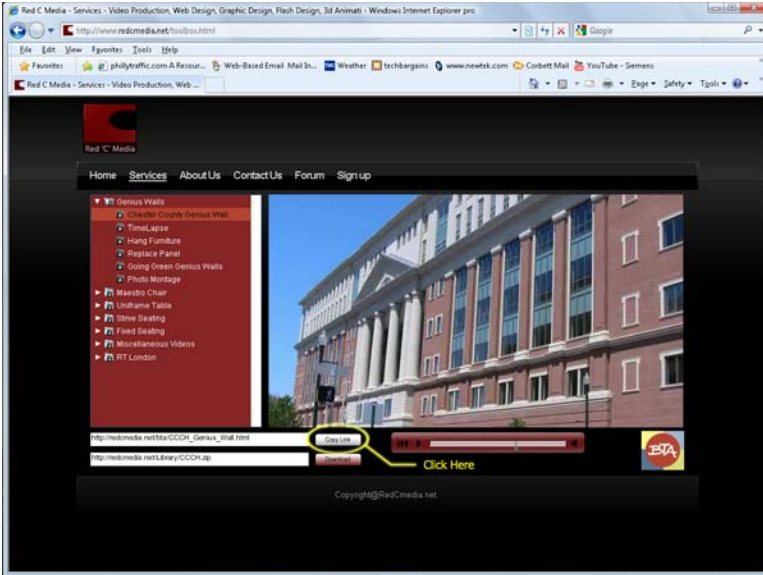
Red C Media - Services - Video Production, Web Design, Graphic Design, Flash Design, 3d Animati - Windows Internet Explorer pro

http://www.redcmedia.net/toolbox.html

Google

File Edit View Favorites Tools Help

Favorites phillytraffic.com A Resour... Web-Based Email Mail In... Weather techbargains www.newtek.com Corbett Mail YouTube - Siemens

Red C Media - Services - Video Production, Web ...

Page Safety Tools

Red 'C' Media

Home Services About Us Contact Us Forum Sign up

Genius Walls
Chester County Genius Wall
TimeLapse
Hang Furniture
Replace Panel
Going Green Genius Walls
Photo Montage
Maestro Chair
Uniframe Table
Strive Seating
Fixed Seating
Miscellaneous Videos
RT London

http://redcmedia.net/bta/CCCH_Genius_Wall.html
Copy Link

http://redcmedia.net/Library/CCCH.zip
Download

Click Here

BTA

Copyright@RedCmedia.net